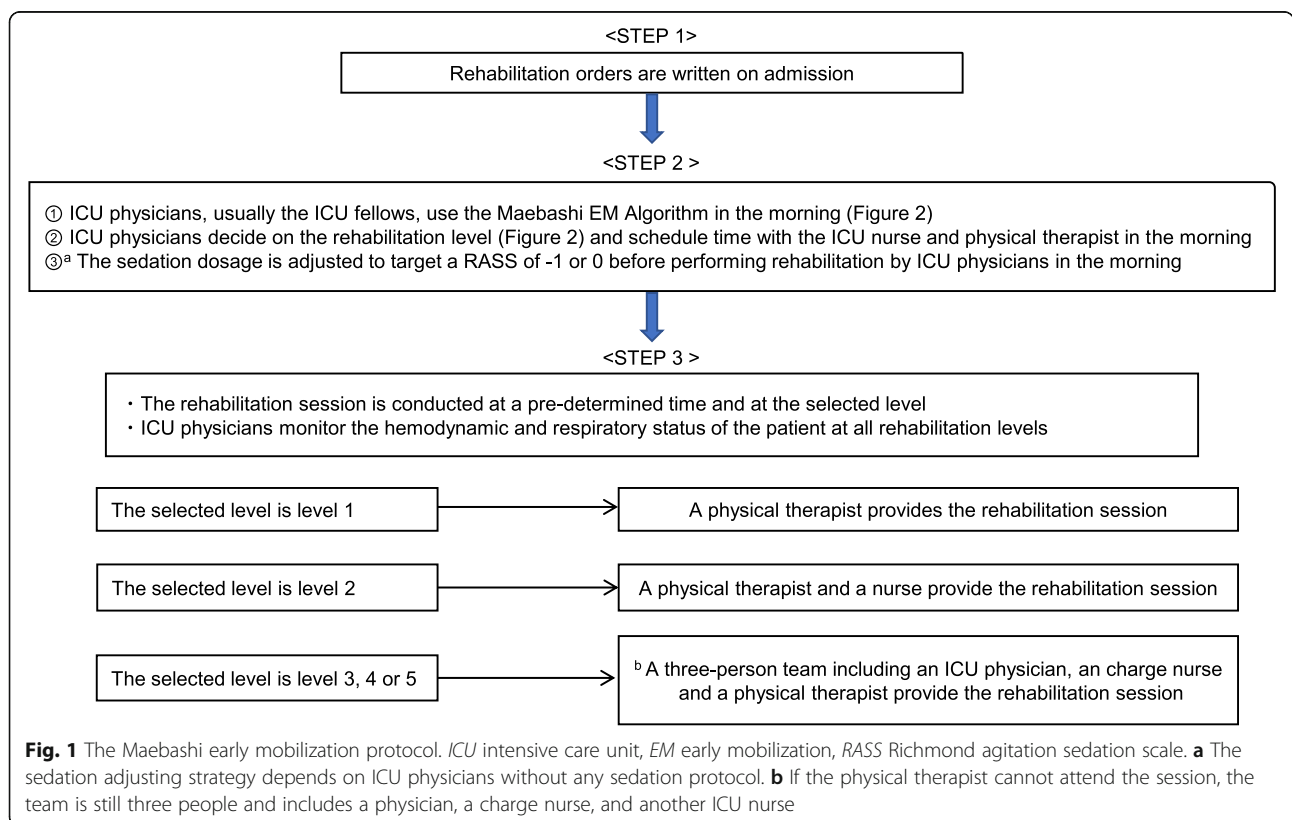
<STEP 1>

Rehabilitation orders are written on admission

<STEP 2 >

① ICU physicians, usually the ICU fellows, use the Maebashi EM Algorithm in the morning (Figure 2)
② ICU physicians decide on the rehabilitation level (Figure 2) and schedule time with the ICU nurse and physical therapist in the morning
③$^a$ The sedation dosage is adjusted to target a RASS of -1 or 0 before performing rehabilitation by ICU physicians in the morning

<STEP 3 >

・The rehabilitation session is conducted at a pre-determined time and at the selected level
・ICU physicians monitor the hemodynamic and respiratory status of the patient at all rehabilitation levels

The selected level is level 1

A physical therapist provides the rehabilitation session

The selected level is level 2

A physical therapist and a nurse provide the rehabilitation session

The selected level is level 3, 4 or 5

$^b$ A three-person team including an ICU physician, an charge nurse and a physical therapist provide the rehabilitation session

**Fig. 1** The Maebashi early mobilization protocol. *ICU* intensive care unit, *EM* early mobilization, *RASS* Richmond agitation sedation scale. **a** The sedation adjusting strategy depends on ICU physicians without any sedation protocol. **b** If the physical therapist cannot attend the session, the team is still three people and includes a physician, a charge nurse, and another ICU nurse